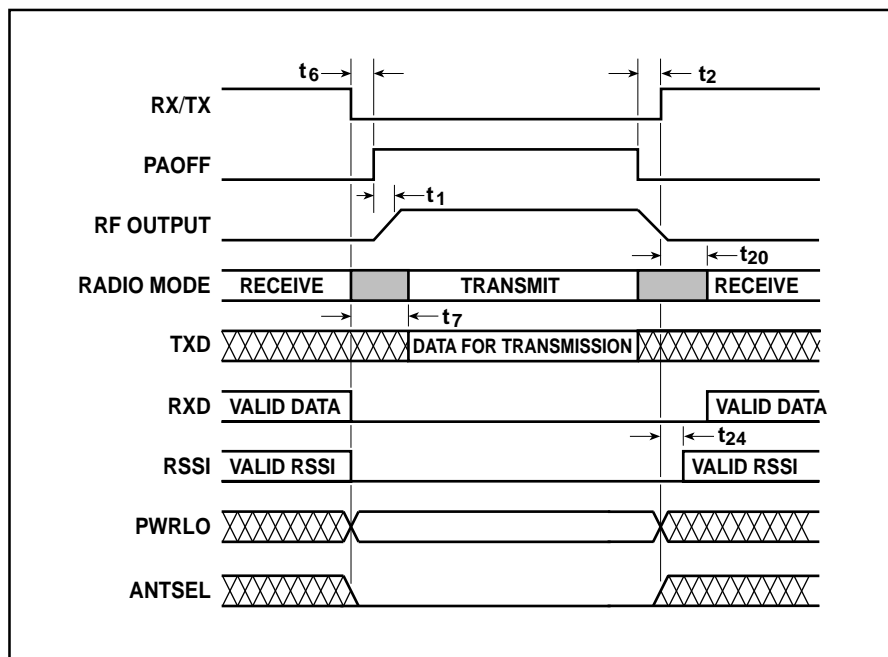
$t_6$

$t_2$

RX/TX

PAOFF

$t_1$

RF OUTPUT

$t_{20}$

RADIO MODE RECEIVE TRANSMIT RECEIVE

$t_7$

TXD DATA FOR TRANSMISSION

RXD VALID DATA VALID DATA

$t_{24}$

RSSI VALID RSSI VALID RSSI

PWRLO

ANTSEL